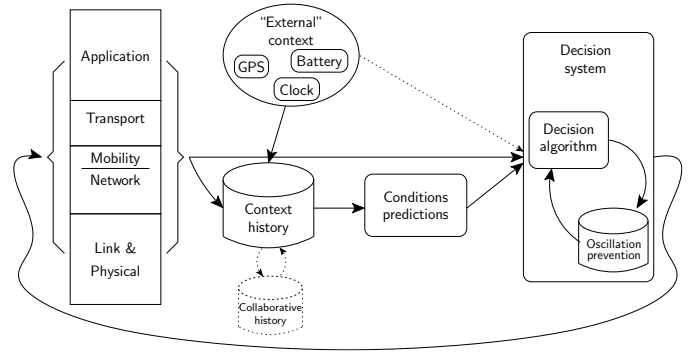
Application

Transport

Mobility

Network

Link & Physical

"External" context

GPS

Battery

Clock

Context history

Collaborative history

Conditions predictions

Decision system

Decision algorithm

Oscillation prevention